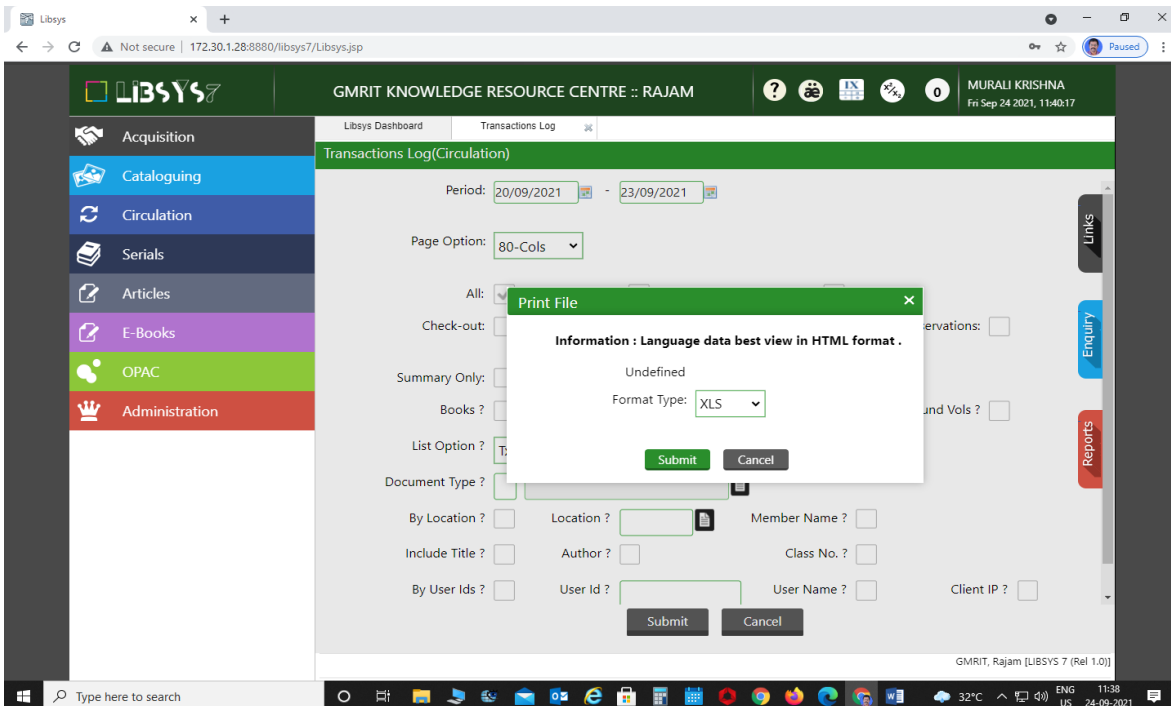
Libsys × +

Not secure | 172.30.1.28:8880/libsys7/Libsys.jsp

Paused

LIBSYS7

GMRIT KNOWLEDGE RESOURCE CENTRE :: RAJAM

0

MURALI KRISHNA
Fri Sep 24 2021, 11:40:17

Acquisition
Cataloguing
Circulation
Serials
Articles
E-Books
OPAC
Administration

Libsys Dashboard
Transactions Log

Transactions Log(Circulation)

Period: 20/09/2021 - 23/09/2021

Page Option: 80-Cols

All:

Check-out:

ervations:

Summary Only:

Books ?

und Vols ?

List Option ? T

Document Type ?

By Location ?
Location ?
Member Name ?

Include Title ?
Author ?
Class No. ?

By User Ids ?
User Id ?
User Name ?
Client IP ?

Submit
Cancel

Links
Enquiry
Reports

Print File ×

Information : Language data best view in HTML format .

Undefined

Format Type: XLS

Submit
Cancel

GMRIT, Rajam [LIBSYS 7 (Rel 1.0)]

Type here to search

32°C ENG US 11:38 24-09-2021